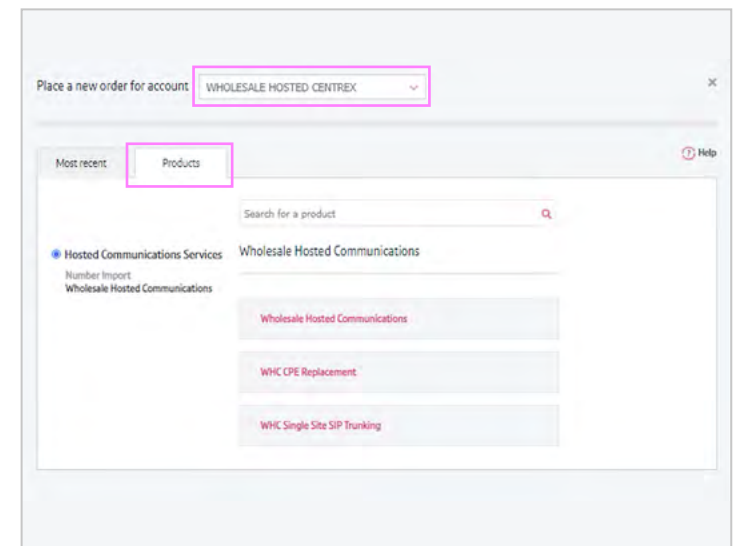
Place a new order for account WHOLESALE HOSTED CENTREX

×

Most recent

Products

Help

Hosted Communications Services

Number Import

Wholesale Hosted Communications

Search for a product

Wholesale Hosted Communications

Wholesale Hosted Communications

WHC CPE Replacement

WHC Single Site SIP Trunking